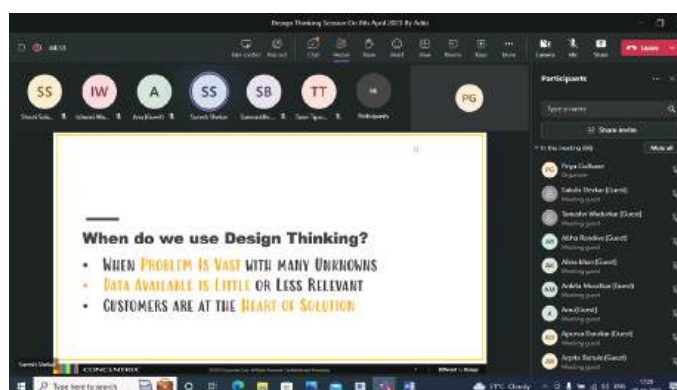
Design Thinking Session On 8th April 2023 By Adm

Leave

SS IW A SS SB TT PG

Participants

Type a name

Share invite

In this meeting

Mute all

Priya Gulhane
Organiser

Sakshi Devkar (Guest)
Meeting guest

Sanskriti Wadurkar (Guest)
Meeting guest

Abha Rokde (Guest)
Meeting guest

Alina khan (Guest)
Meeting guest

Ankita Maudikar (Guest)
Meeting guest

Anu (Guest)
Meeting guest

Apurva Dandge (Guest)
Meeting guest

Arpita Barsule (Guest)
Meeting guest

When do we use Design Thinking?

• When Problem Is Vast with many Unknowns
• Data Available is Little or Less Relevant
• Customers are at the Heart of Solution

CONCENTRIX

Type here to search

17°C Cloudy